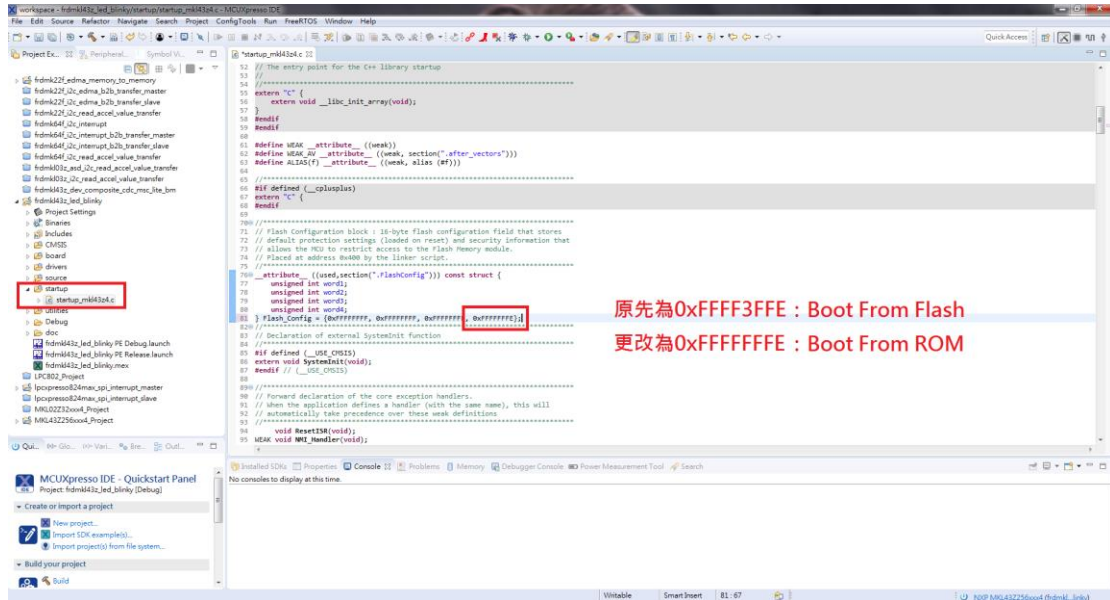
workspace - frdmkl43z_led_blinky/startup/startup_mkl43z4.c - MCUXpresso IDE

File Edit Source Refactor Navigate Search Project ConfigTools Run FreeRTOS Window Help

Quick Access

Project Ex... Peripherat... Symbol Vi...

frdmk22f_edma_memory_to_memory
frdmk22f_i2c_edma_b2b_transfer_master
frdmk22f_i2c_edma_b2b_transfer_slave
frdmk22f_i2c_read_accel_value_transfer
frdmk64f_i2c_interrupt
frdmk64f_i2c_interrupt_b2b_transfer_master
frdmk64f_i2c_interrupt_b2b_transfer_slave
frdmk64f_i2c_read_accel_value_transfer
frdmkl03z_asd_i2c_read_accel_value_transfer
frdmkl03z_i2c_read_accel_value_transfer
frdmkl43z_dev_composite_cdc_msc_lite_bm
frdmkl43z_led_blinky
Project Settings
Binaries
Includes
CMSIS
board
drivers
source
startup
startup_mkl43z4.c
utilities
Debug
doc
frdmkl43z_led_blinky PE Debug.launch
frdmkl43z_led_blinky PE Release.launch
frdmkl43z_led_blinky.mex
LPC802_Project
lpcxpresso824max_spi_interrupt_master
lpcxpresso824max_spi_interrupt_slave
MKL02Z32xxx4_Project
MKL43Z256xxx4_Project

*startup_mkl43z4.c

52 // The entry point for the C++ library startup
53 //
54 //*****************************************************************************
55 extern "C" {
56     extern void __libc_init_array(void);
57 }
58 #endif
59 #endif
60
61 #define WEAK __attribute__ ((weak))
62 #define WEAK_AV __attribute__ ((weak, section(".after_vectors")))
63 #define ALIAS(f) __attribute__ ((weak, alias (#f)))
64
65 //*****************************************************************************
66 #if defined (__cplusplus)
67 extern "C" {
68 #endif
69
70 //*****************************************************************************
71 // Flash Configuration block : 16-byte flash configuration field that stores
72 // default protection settings (loaded on reset) and security information that
73 // allows the MCU to restrict access to the Flash Memory module.
74 // Placed at address 0x400 by the linker script.
75 //*****************************************************************************
76 __attribute__ ((used,section(".FlashConfig"))) const struct {
77     unsigned int word1;
78     unsigned int word2;
79     unsigned int word3;
80     unsigned int word4;
81 } Flash_Config = {0xFFFFFFFF, 0xFFFFFFFF, 0xFFFFFFFF, 0xFFFFFFFE};
82 //*****************************************************************************
83 // Declaration of external SystemInit function
84 //*****************************************************************************
85 #if defined (__USE_CMSIS)
86 extern void SystemInit(void);
87 #endif // (__USE_CMSIS)
88
89 //*****************************************************************************
90 // Forward declaration of the core exception handlers.
91 // When the application defines a handler (with the same name), this will
92 // automatically take precedence over these weak definitions
93 //*****************************************************************************
94     void ResetISR(void);
95 WEAK void NMI_Handler(void);

原先為0xFFFF3FFE：Boot From Flash
更改為0xFFFFFFFE：Boot From ROM

Qui... Glo... Vari... Bre... Outl...

MCUXpresso IDE - Quickstart Panel
Project: frdmkl43z_led_blinky [Debug]

Create or import a project
New project...
Import SDK example(s)...
Import project(s) from file system...

Build your project
Build

Installed SDKs Properties Console Problems Memory Debugger Console Power Measurement Tool Search

No consoles to display at this time.

Writable Smart Insert 81 : 67 NXP MKL43Z256xxx4 (frdmkl...linky)